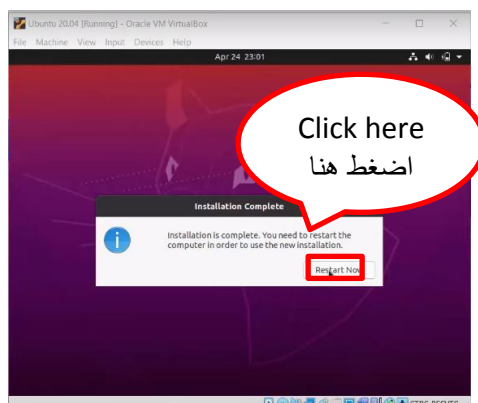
Ubuntu 20.04 [Running] - Oracle VM VirtualBox

File Machine View Input Devices Help

Apr 24 23:01

Click here
اضغط هنا

Installation Complete

Installation is complete. You need to restart the computer in order to use the new installation.

Restart Now

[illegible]